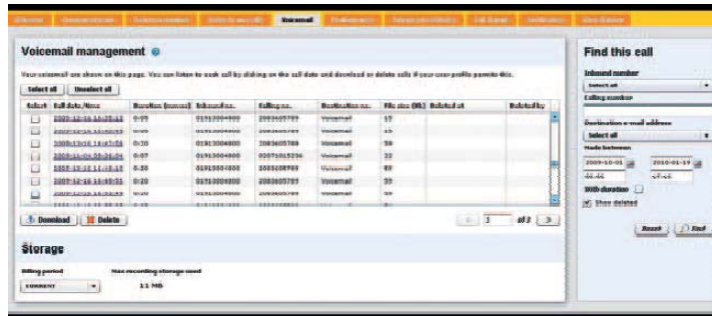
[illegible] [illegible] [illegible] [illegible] Voicemail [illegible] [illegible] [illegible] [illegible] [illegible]

Voicemail management

Your voicemail are shown on this page. You can listen to each call by clicking on the call date and download or delete calls if your user profile permits this.

Select all | Unselect all

| Select | Call date/time | Duration (hh:mm) | Inbound no. | Calling no. | Destination no. | File size (KB) | Deleted at | Deleted by |
|---|---|---|---|---|---|---|---|---|
| | 2009-12-16 16:25:13 | 0:35 | 01913004000 | 2083605789 | Voicemail | 17 | | |
| | 2009-12-16 16:00:55 | 0:35 | 01913004000 | 2083605789 | Voicemail | 15 | | |
| | 2009-12-16 14:47:56 | 0:30 | 01913004000 | 2083605789 | Voicemail | 59 | | |
| | 2009-12-01 10:36:24 | 0:07 | 01913004000 | 02071015256 | Voicemail | 22 | | |
| | 2009-12-16 11:10:15 | 0:30 | 01913004000 | 2083605789 | Voicemail | 89 | | |
| | 2009-12-16 11:08:31 | 0:20 | 01913004000 | 2083605789 | Voicemail | 33 | | |
| | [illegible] | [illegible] | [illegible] | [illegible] | Voicemail | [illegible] | | |

Download | Delete | 1 of 3

Storage

Billing period: CURRENT
Max recording storage used: 11 MB

Find this call

Inbound number
Select all
Calling number

Destination e-mail address
Select all
Made between
2009-10-01 | 2010-01-19
00:00 | 23:59
With duration
Show deleted

Reset | Find